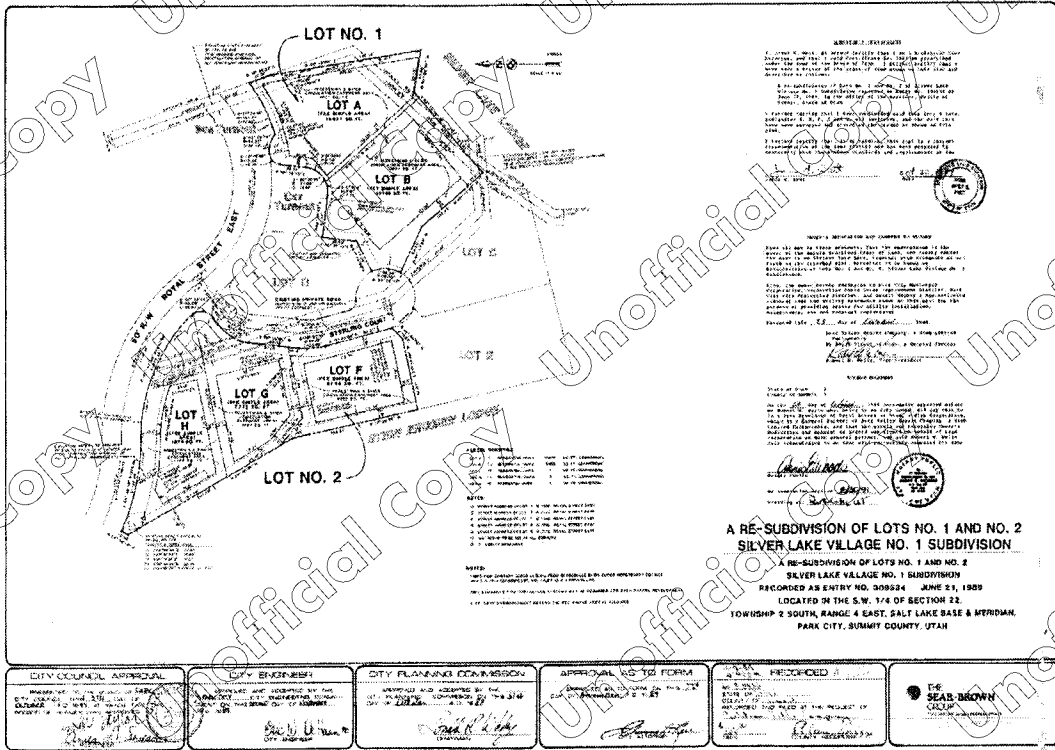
LOT NO. 1

LOT A

LOT B

LOT C

LOT D

LOT E

LOT F

LOT G

LOT H

LOT NO. 2

ROYAL STREET EAST

STERLING COURT

SURVEYOR'S CERTIFICATE

OWNER'S DEDICATION AND CONSENT TO RECORD

NOTARY PUBLIC

A RE-SUBDIVISION OF LOTS NO. 1 AND NO. 2
SILVER LAKE VILLAGE NO. 1 SUBDIVISION

A RE-SUBDIVISION OF LOTS NO. 1 AND NO. 2
SILVER LAKE VILLAGE NO. 1 SUBDIVISION
RECORDED AS ENTRY NO. 309524 JUNE 21, 1989
LOCATED IN THE S.W. 1/4 OF SECTION 22
TOWNSHIP 2 SOUTH, RANGE 4 EAST, SALT LAKE BASE & MERIDIAN,
PARK CITY, SUMMIT COUNTY, UTAH

NOTES:

CITY COUNCIL APPROVAL

CITY ENGINEER

CITY PLANNING COMMISSION

APPROVAL AS TO FORM

RECORDED

THE SEAR-BROWN GROUP

Unofficial Copy